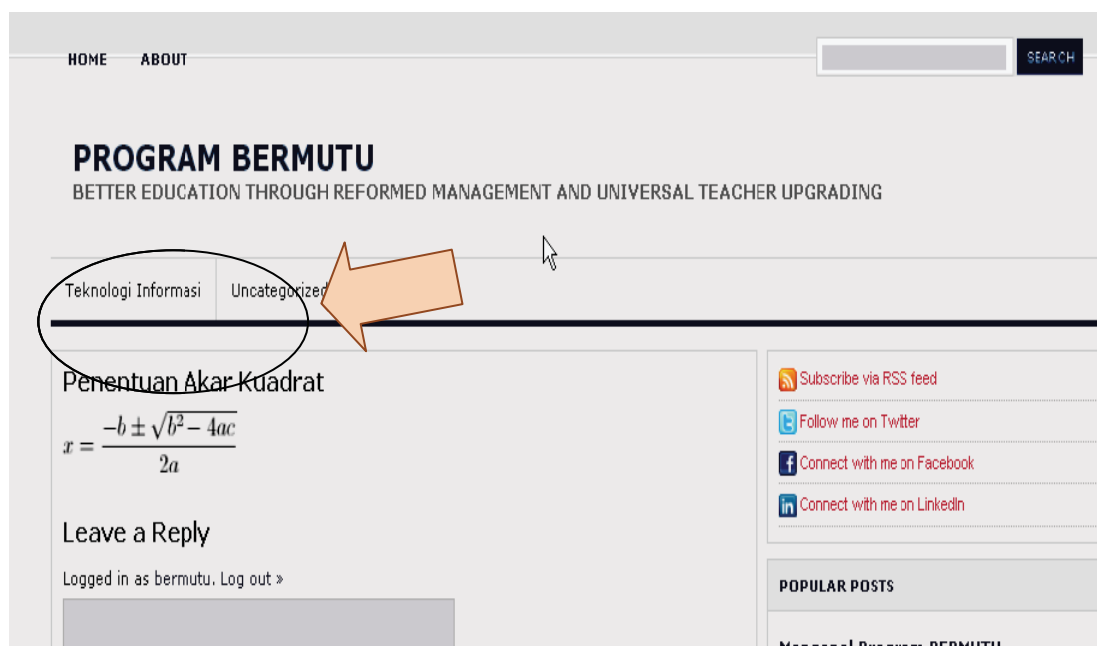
HOME ABOUT

SEARCH

PROGRAM BERMUTU

BETTER EDUCATION THROUGH REFORMED MANAGEMENT AND UNIVERSAL TEACHER UPGRADING

Teknologi Informasi

Uncategorized

Penentuan Akar Kuadrat

$x = \frac{-b \pm \sqrt{b^2 - 4ac}}{2a}$

Leave a Reply

Logged in as bermutu. Log out »

Subscribe via RSS feed

Follow me on Twitter

Connect with me on Facebook

Connect with me on LinkedIn

POPULAR POSTS

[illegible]